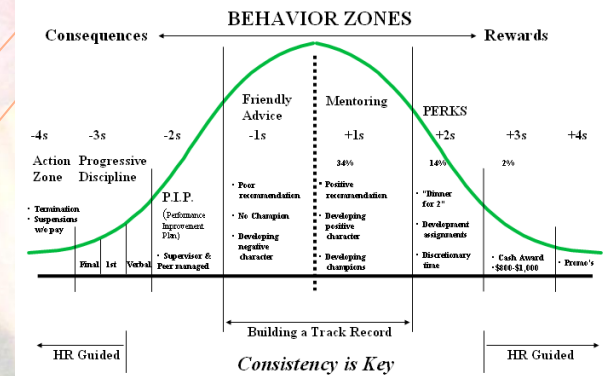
BEHAVIOR ZONES

Consequences

Rewards

-4s -3s -2s -1s +1s +2s +3s +4s

Action Zone

• Termination
• Suspensions w/o pay

Progressive Discipline

Final 1st Verbal

P.I.P. (Performance Improvement Plan)

• Supervisor & Peer managed

Friendly Advice

• Poor recommendation
• No Champion
• Developing negative character

Mentoring

34%

• Positive recommendation
• Developing positive character
• Developing champions

PERKS

14%

• "Dinner for 2"
• Development assignments
• Discretionary time

2%

• Cash Award •$800-$1,000

• Promo's

Building a Track Record

HR Guided

Consistency is Key

HR Guided